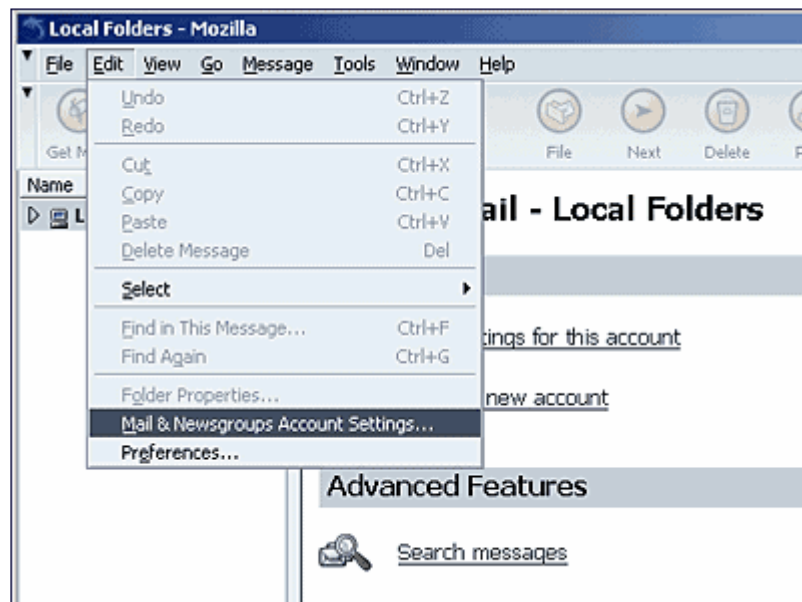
Local Folders - Mozilla

File Edit View Go Message Tools Window Help

Get M

File Next Delete

Name

L

Undo Ctrl+Z
Redo Ctrl+Y
Cut Ctrl+X
Copy Ctrl+C
Paste Ctrl+V
Delete Message Del
Select
Find in This Message... Ctrl+F
Find Again Ctrl+G
Folder Properties...
Mail & Newsgroups Account Settings...
Preferences...

ail - Local Folders

tings for this account

new account

Advanced Features

Search messages